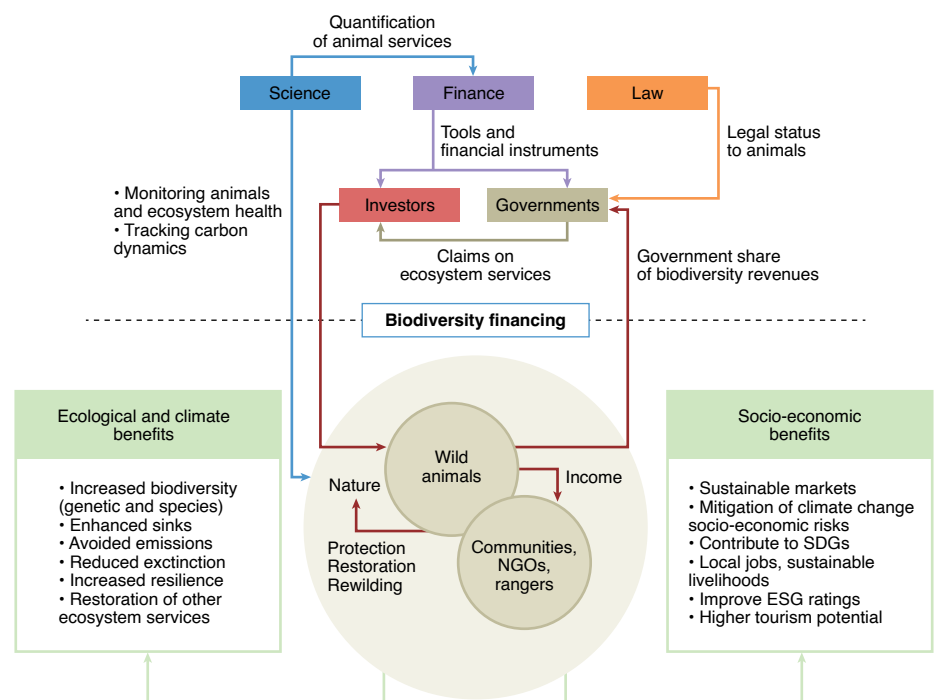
Quantification of animal services

Science

Finance

Law

Tools and financial instruments

Legal status to animals

• Monitoring animals and ecosystem health
• Tracking carbon dynamics

Investors

Governments

Claims on ecosystem services

Government share of biodiversity revenues

Biodiversity financing

Ecological and climate benefits

• Increased biodiversity (genetic and species)
• Enhanced sinks
• Avoided emissions
• Reduced exctinction
• Increased resilience
• Restoration of other ecosystem services

Nature

Wild animals

Income

Protection
Restoration
Rewilding

Communities, NGOs, rangers

Socio-economic benefits

• Sustainable markets
• Mitigation of climate change socio-economic risks
• Contribute to SDGs
• Local jobs, sustainable livelihoods
• Improve ESG ratings
• Higher tourism potential